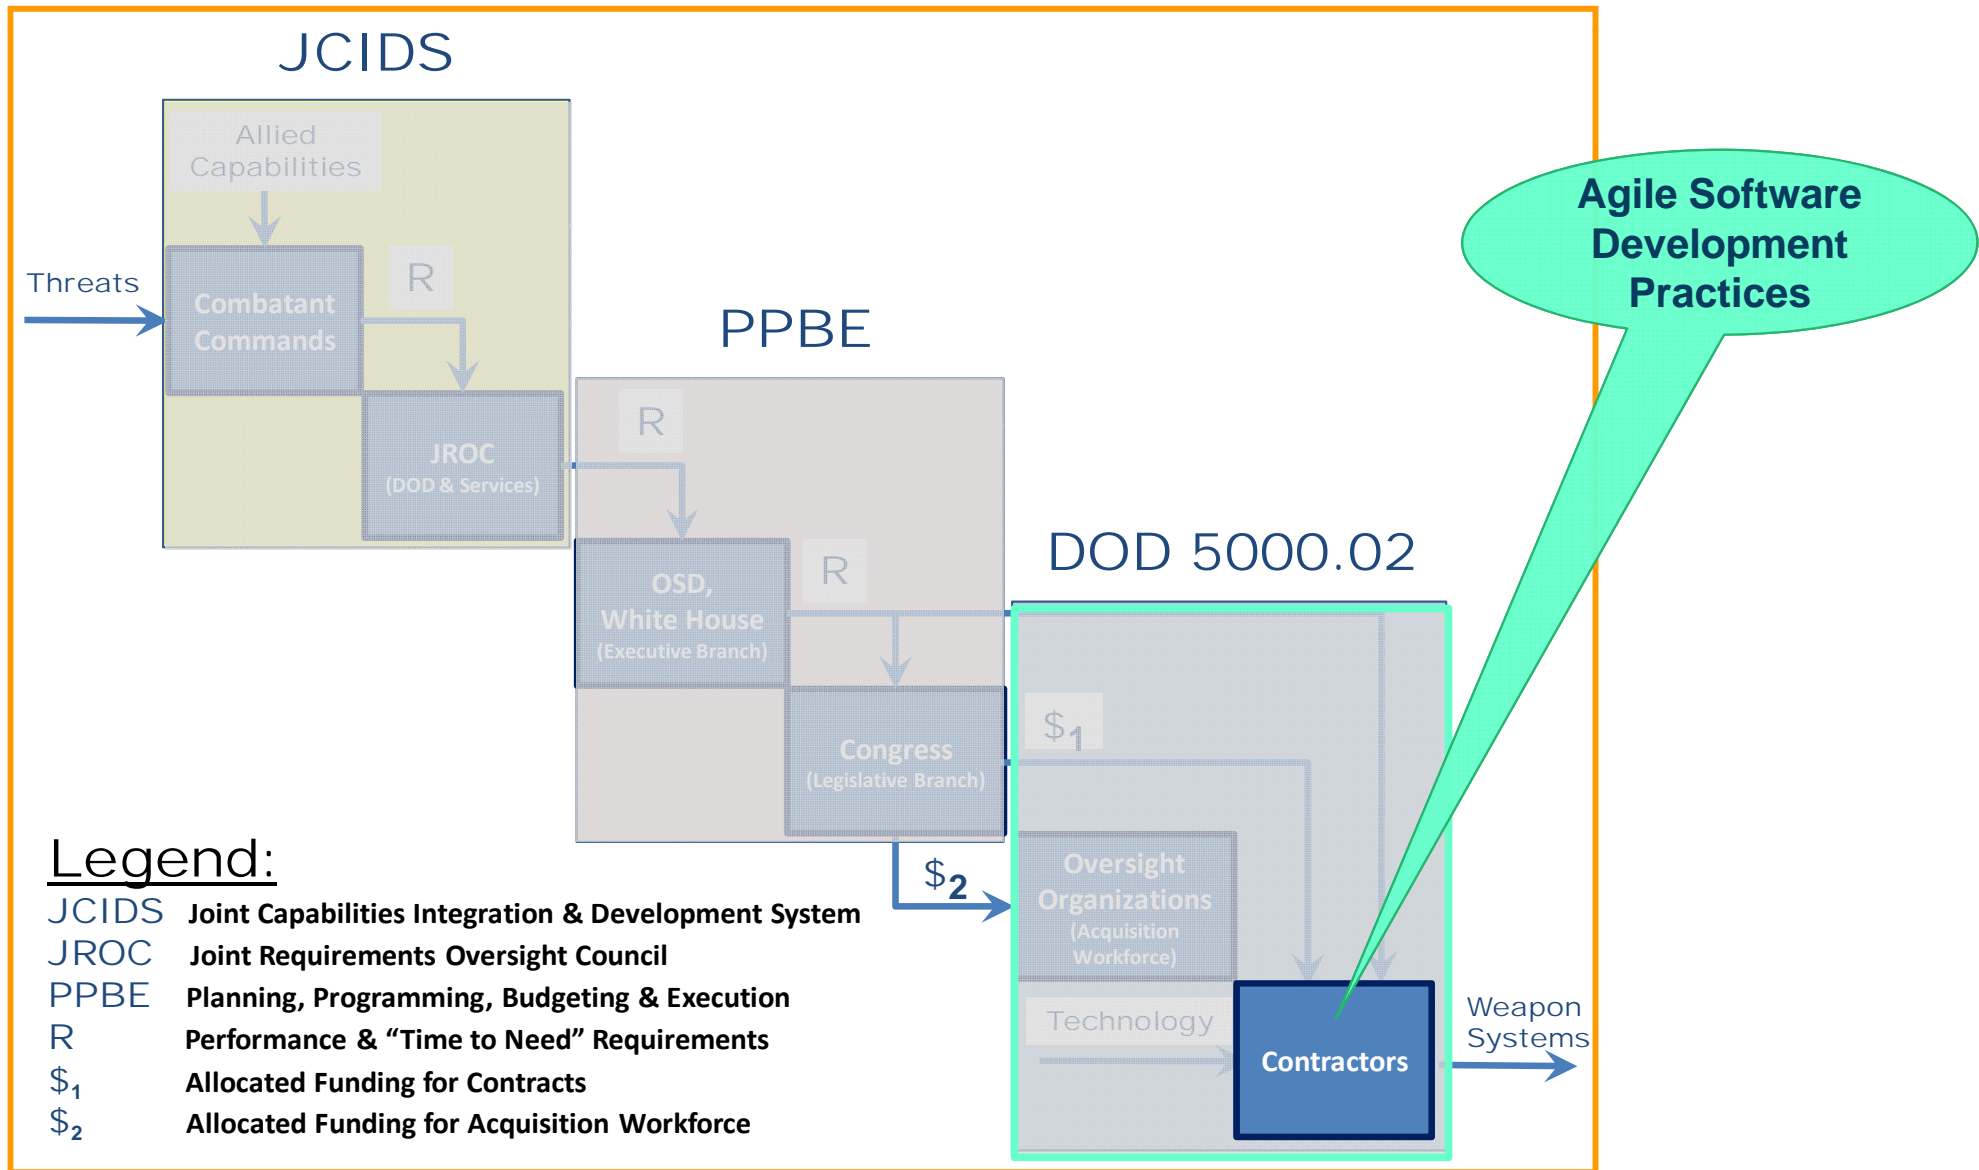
JCIDS

Allied Capabilities

Threats

Combatant Commands

R

JROC (DOD & Services)

PPBE

R

OSD, White House (Executive Branch)

R

Congress (Legislative Branch)

DOD 5000.02

Agile Software Development Practices

$_1$

$_2$

Oversight Organizations (Acquisition Workforce)

Technology

Contractors

Weapon Systems

Legend:

| | |
|---|---|
| JCIDS | Joint Capabilities Integration & Development System |
| JROC | Joint Requirements Oversight Council |
| PPBE | Planning, Programming, Budgeting & Execution |
| R | Performance & “Time to Need” Requirements |
| $_1$ | Allocated Funding for Contracts |
| $_2$ | Allocated Funding for Acquisition Workforce |